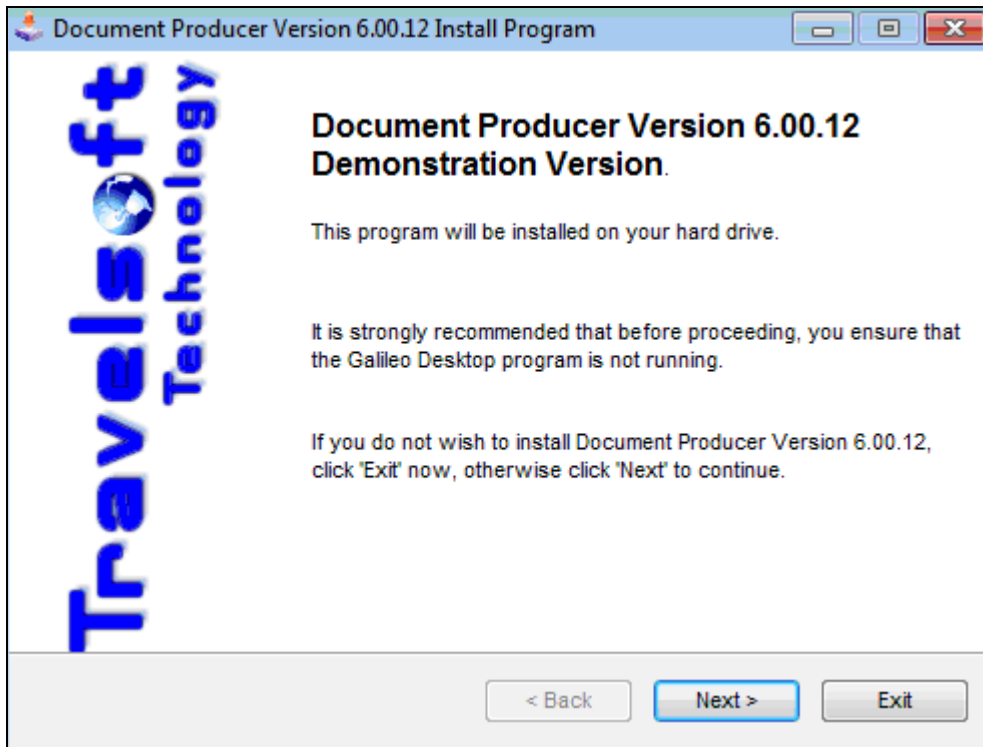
Document Producer Version 6.00.12 Install Program

Travelsoft Technology

Document Producer Version 6.00.12 Demonstration Version.

This program will be installed on your hard drive.

It is strongly recommended that before proceeding, you ensure that the Galileo Desktop program is not running.

If you do not wish to install Document Producer Version 6.00.12, click 'Exit' now, otherwise click 'Next' to continue.

< Back
Next >
Exit